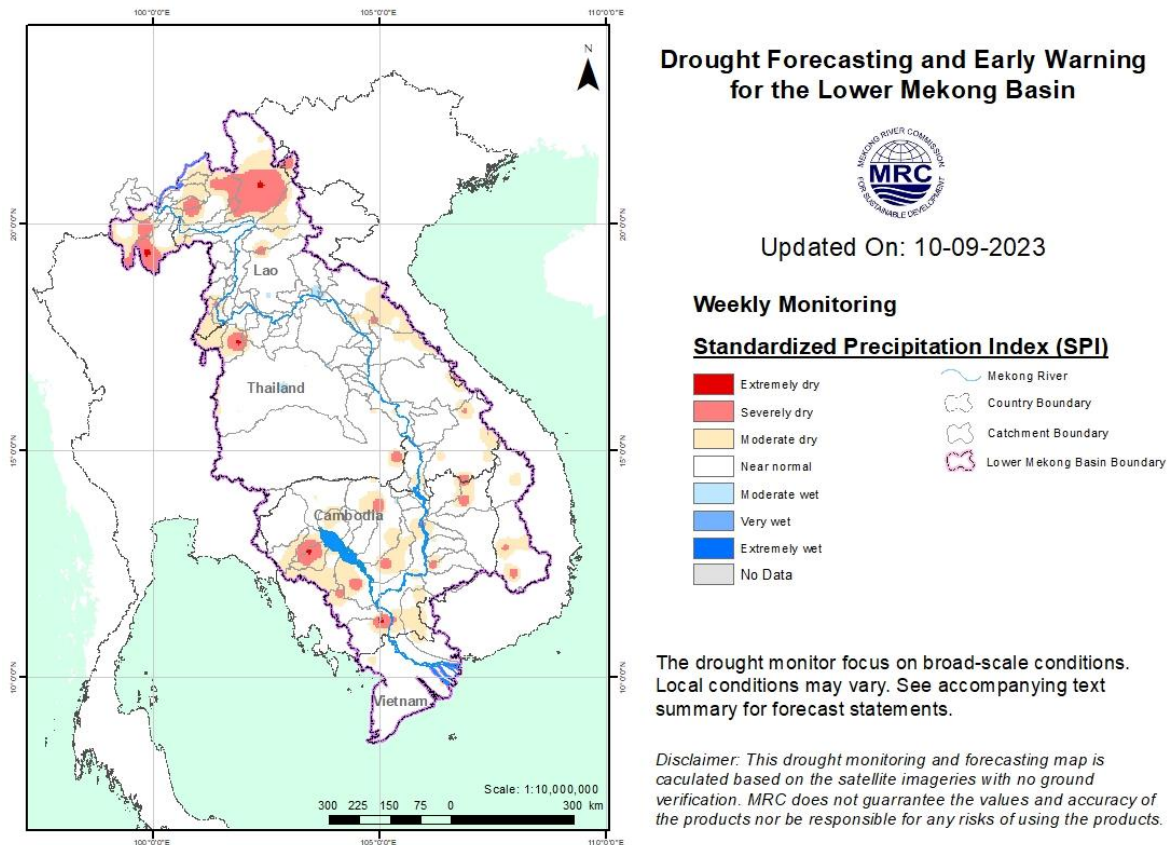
100°0'0"E 105°0'0"E 110°0'0"E

N

20°0'0"N 20°0'0"N

15°0'0"N 15°0'0"N

10°0'0"N 10°0'0"N

Lao

Thailand

Cambodia

Vietnam

Scale: 1:10,000,000

300 225 150 75 0 300 km

100°0'0"E 105°0'0"E 110°0'0"E

Drought Forecasting and Early Warning for the Lower Mekong Basin

MEKONG RIVER COMMISSION MRC FOR SUSTAINABLE DEVELOPMENT

Updated On: 10-09-2023

Weekly Monitoring

Standardized Precipitation Index (SPI)

Extremely dry

Severely dry

Moderate dry

Near normal

Moderate wet

Very wet

Extremely wet

No Data

Mekong River

Country Boundary

Catchment Boundary

Lower Mekong Basin Boundary

The drought monitor focus on broad-scale conditions. Local conditions may vary. See accompanying text summary for forecast statements.

Disclaimer: This drought monitoring and forecasting map is caculated based on the satellite imageries with no ground verification. MRC does not guarrantee the values and accuracy of the products nor be responsible for any risks of using the products.